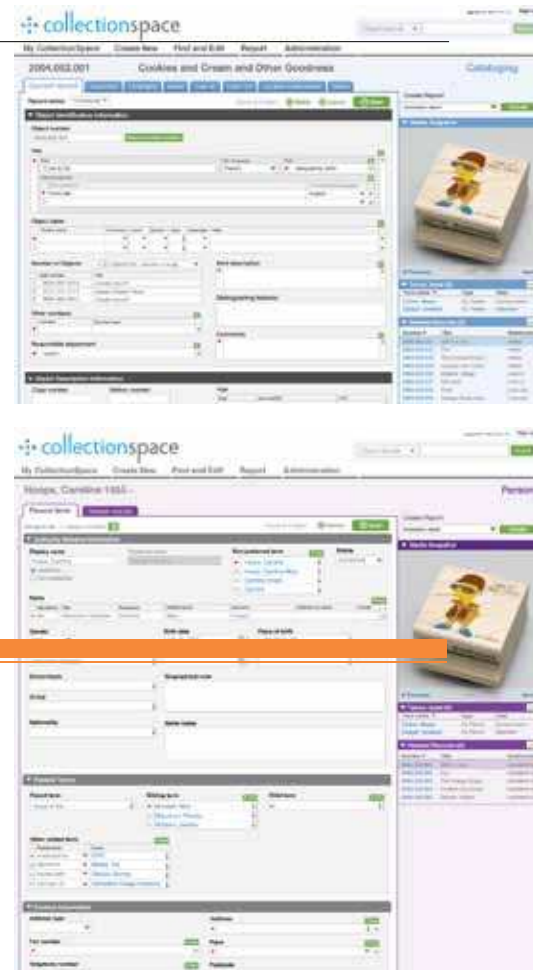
collectionspace

My CollectionSpace Create New Find and Edit Report Administration

2004.002.001 Cookies and Cream and Other Goodness

Cataloging

Object Identification Information

Object number

Title

Object name

Brief description

Number of Objects

Distinguishing features

Other number

Comments

Responsible department

Object Description Information

Media Snapshot

collectionspace

My CollectionSpace Create New Find and Edit Report Administration

Hoops, Caroline 1955-

Person

Authority Related Information

Display name

Non-preferred term

Status

Name

Gender

Birth date

Place of birth

Group

Nationality

Related Terms

Contact Information

Address

Media Snapshot